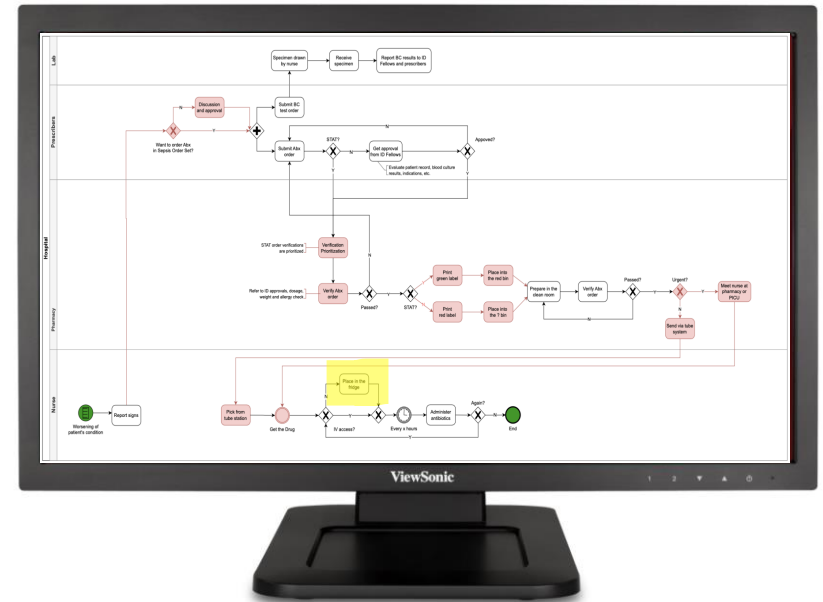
Hospital

Lab

Specimen drawn by nurse

Receive specimen

Report BC results to ID Fellows and prescribers

Prescribers

Discussion and approval

N

Want to order Abx in Sepsis Order Set?

Y

Submit BC test order

Submit Abx order

STAT?

N

Get approval from ID Fellows

Approved?

Evaluate patient record, blood culture results, indications, etc.

Y

Y

Pharmacy

STAT order verifications are priorized.

Verification Prioritization

N

Refer to ID approvals, dosage, weight and allergy check.

Verify Abx order

Passed?

STAT?

Print green label

Place into the red bin

Print red label

Place into the 'I' bin

Prepare in the clean room

Verify Abx order

Passed?

N

Urgent?

Y

Meet nurse at pharmacy or PICU

N

Send via tube system

Nurse

Worsening of patient's condition

Report signs

Pick from tube station

Get the Drug

N

Place in the fridge

Y

IV access?

Every x hours

Administer antibiotics

Again?

N

End

Y

ViewSonic

1 2 ▼ ▲ ⏻